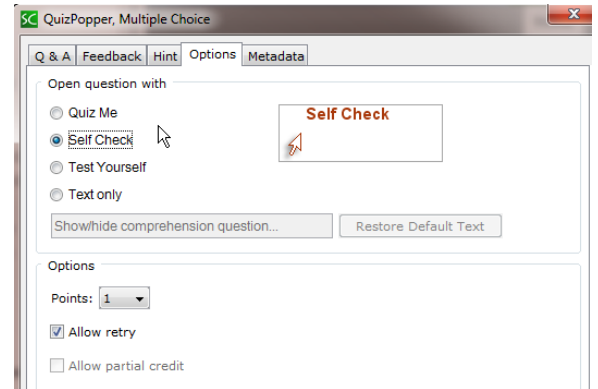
SC QuizPopper, Multiple Choice

Q & A Feedback Hint Options Metadata

Open question with

Quiz Me

Self Check

Test Yourself

Text only

Self Check

Show/hide comprehension question...

Restore Default Text

Options

Points: 1

Allow retry

Allow partial credit